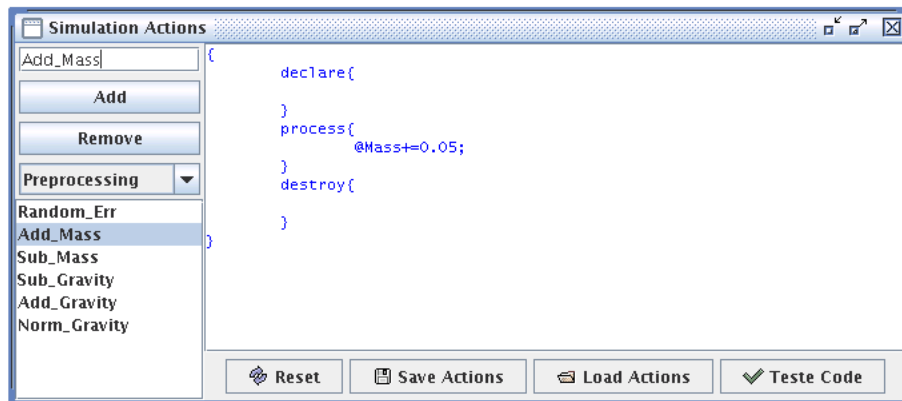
Simulation Actions

Add_Mass

Add

Remove

Preprocessing

Random_Err
Add_Mass
Sub_Mass
Sub_Gravity
Add_Gravity
Norm_Gravity

{
declare{

}
process{
@Mass+=0.05;
}
destroy{

}
}

Reset
Save Actions
Load Actions
Teste Code